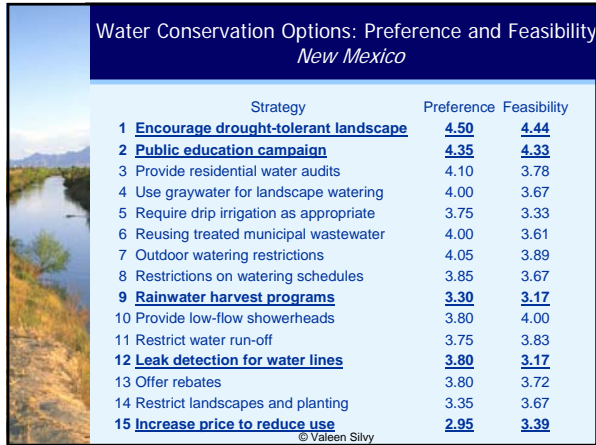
Water Conservation Options: Preference and Feasibility
New Mexico

| | Strategy | Preference | Feasibility |
|---|---|---|---|
| 1 | Encourage drought-tolerant landscape | 4.50 | 4.44 |
| 2 | Public education campaign | 4.35 | 4.33 |
| 3 | Provide residential water audits | 4.10 | 3.78 |
| 4 | Use graywater for landscape watering | 4.00 | 3.67 |
| 5 | Require drip irrigation as appropriate | 3.75 | 3.33 |
| 6 | Reusing treated municipal wastewater | 4.00 | 3.61 |
| 7 | Outdoor watering restrictions | 4.05 | 3.89 |
| 8 | Restrictions on watering schedules | 3.85 | 3.67 |
| 9 | Rainwater harvest programs | 3.30 | 3.17 |
| 10 | Provide low-flow showerheads | 3.80 | 4.00 |
| 11 | Restrict water run-off | 3.75 | 3.83 |
| 12 | Leak detection for water lines | 3.80 | 3.17 |
| 13 | Offer rebates | 3.80 | 3.72 |
| 14 | Restrict landscapes and planting | 3.35 | 3.67 |
| 15 | Increase price to reduce use | 2.95 | 3.39 |

© Valeen Silvy